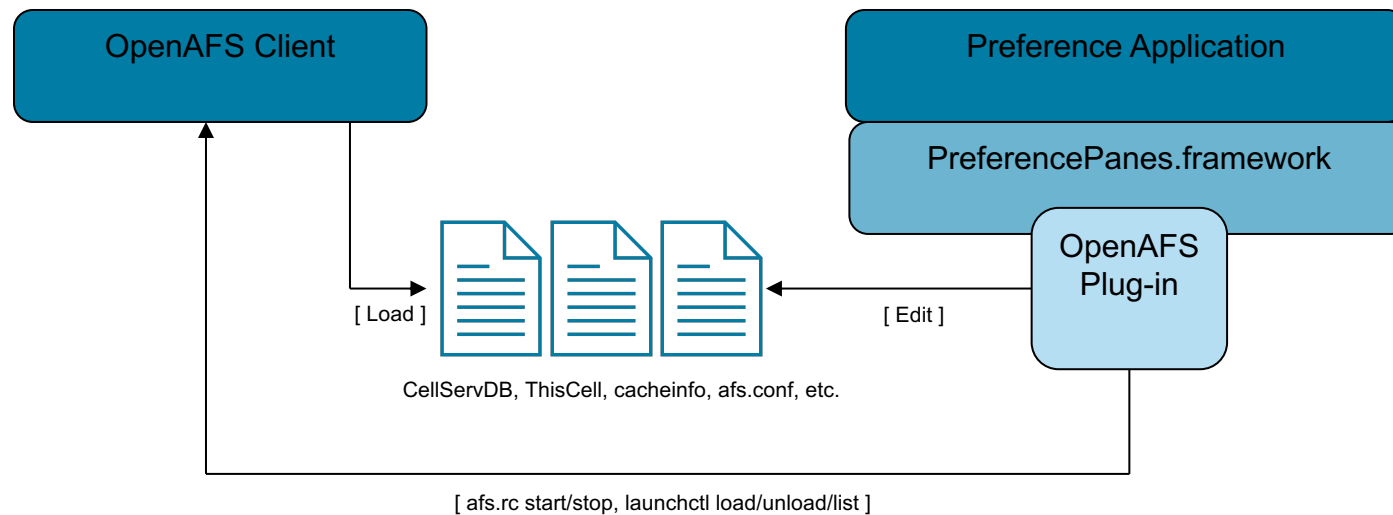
OpenAFS Client

Preference Application

PreferencePanes.framework

OpenAFS Plug-in

[ Load ]

[ Edit ]

CellServDB, ThisCell, cacheinfo, afs.conf, etc.

[ afs.rc start/stop, launchctl load/unload/list ]